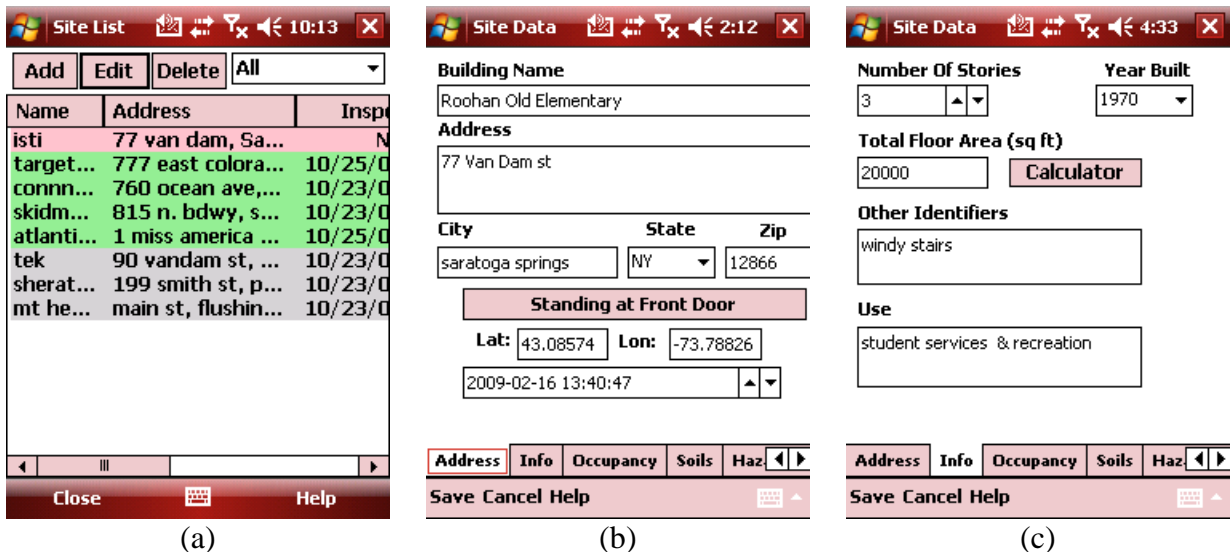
Site List 10:13 ✕

Add Edit Delete All

| Name | Address | Insp |
|---|---|---|
| isti | 77 van dam, Sa... | N |
| target... | 777 east colora... | 10/25/0 |
| connn... | 760 ocean ave,... | 10/23/0 |
| skidm... | 815 n. bdwy, s... | 10/23/0 |
| atlanti... | 1 miss america ... | 10/25/0 |
| tek | 90 vandam st, ... | 10/23/0 |
| sherat... | 199 smith st, p... | 10/23/0 |
| mt he... | main st, flushin... | 10/23/0 |

Close Help

(a)

Site Data 2:12 ✕

Building Name
Roohan Old Elementary
Address
77 Van Dam st
City State Zip
saratoga springs NY 12866
Standing at Front Door
Lat: 43.08574 Lon: -73.78826
2009-02-16 13:40:47

Address Info Occupancy Soils Haz
Save Cancel Help

(b)

Site Data 4:33 ✕

Number Of Stories Year Built
3 1970
Total Floor Area (sq ft)
20000 Calculator
Other Identifiers
windy stairs
Use
student services & recreation

Address Info Occupancy Soils Haz
Save Cancel Help

(c)